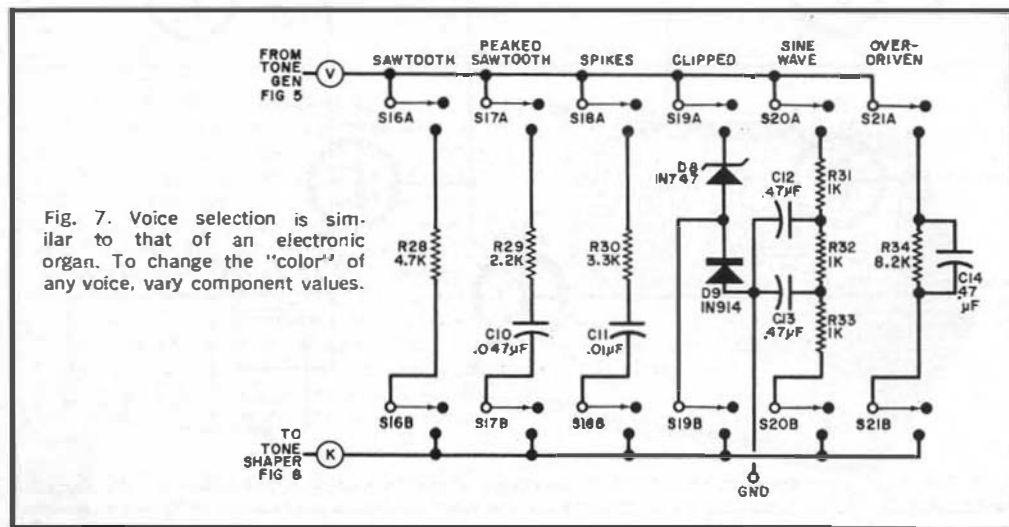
FROM TONE GEN FIG 5

V

SAWTOOTH

PEAKED SAWTOOTH

SPIKES

CLIPPED

SINE WAVE

OVER-DRIVEN

S16A

S17A

S18A

S19A

S20A

S21A

Fig. 7. Voice selection is similar to that of an electronic organ. To change the "color" of any voice, vary component values.

R28 4.7K

R29 2.2K

R30 3.3K

D8 IN747

D9 IN914

C12 .47μF

R31 1K

R32 1K

C13 .47μF

R33 1K

R34 8.2K

C14 .47 μF

C10 .047μF

C11 .01μF

S16B

S17B

S18B

S19B

S20B

S21B

TO TONE SHAPER FIG 8

K

GND